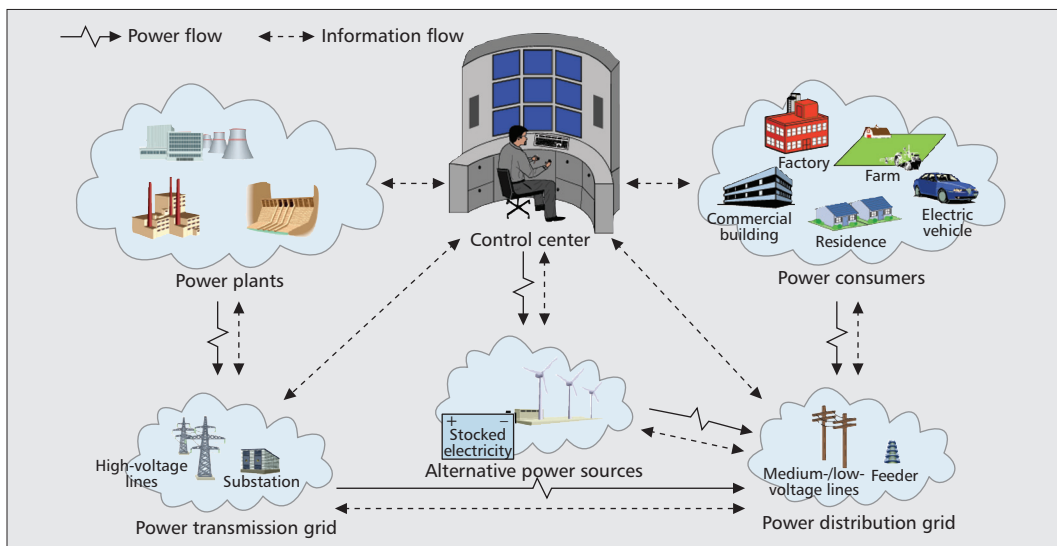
Power flow    Information flow

Control center

Power plants

Factory
Farm
Commercial building
Residence
Electric vehicle

Power consumers

+ −
Stocked electricity

Alternative power sources

High-voltage lines
Substation

Power transmission grid

Medium-/low-voltage lines
Feeder

Power distribution grid